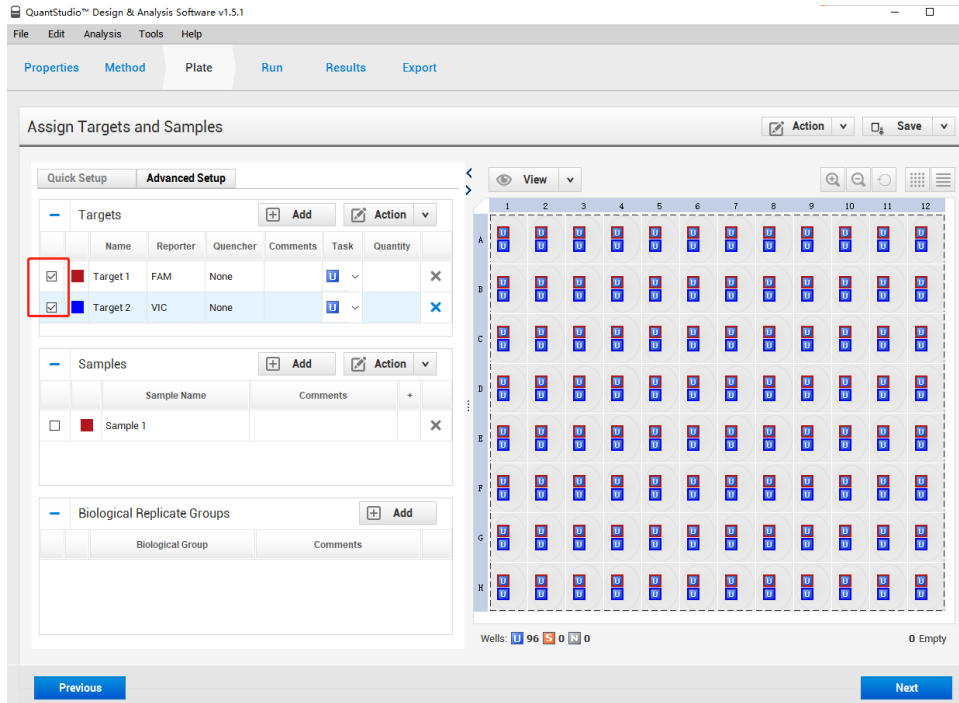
QuantStudio™ Design & Analysis Software v1.5.1

File Edit Analysis Tools Help

Properties Method Plate Run Results Export

Assign Targets and Samples

Action Save

Quick Setup Advanced Setup

View

Targets Add Action

| | | Name | Reporter | Quencher | Comments | Task | Quantity |
|---|---|---|---|---|---|---|---|
| ☑ | | Target 1 | FAM | None | | U | |
| ☑ | | Target 2 | VIC | None | | U | |

Samples Add Action

| | | Sample Name | Comments | + |
|---|---|---|---|---|
| ☐ | | Sample 1 | | |

Biological Replicate Groups Add

| | | Biological Group | Comments |
|---|---|---|---|

| | 1 | 2 | 3 | 4 | 5 | 6 | 7 | 8 | 9 | 10 | 11 | 12 |
|---|---|---|---|---|---|---|---|---|---|---|---|---|
| A | U U | U U | U U | U U | U U | U U | U U | U U | U U | U U | U U | U U |
| B | U U | U U | U U | U U | U U | U U | U U | U U | U U | U U | U U | U U |
| C | U U | U U | U U | U U | U U | U U | U U | U U | U U | U U | U U | U U |
| D | U U | U U | U U | U U | U U | U U | U U | U U | U U | U U | U U | U U |
| E | U U | U U | U U | U U | U U | U U | U U | U U | U U | U U | U U | U U |
| F | U U | U U | U U | U U | U U | U U | U U | U U | U U | U U | U U | U U |
| G | U U | U U | U U | U U | U U | U U | U U | U U | U U | U U | U U | U U |
| H | U U | U U | U U | U U | U U | U U | U U | U U | U U | U U | U U | U U |

Wells: U 96 S 0 N 0

0 Empty

Previous

Next